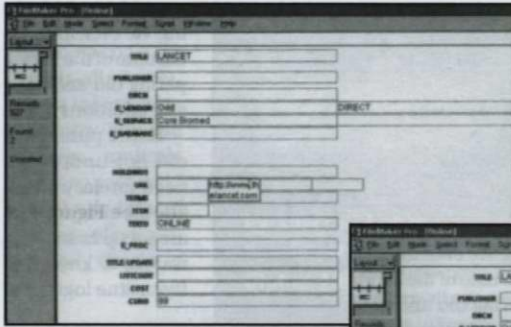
FileMaker Pro - [Online]
File Edit Mode Select Format Script Window Help
Layout
Records 507
Found 2
Unsorted
TITLE LANCET
PUBLISHER
ISSN
E_VENDOR OHE DIRECT
E_SERVICE Core Biomed
E_SHDHAHC
HOLDINGS
URL http://www.th elancet.com
ISSN#
STM
TYPE ONLINE
E_PROC
TITLE UPDATE
LOTCODE
COST
CURR 59

FileMaker Pro - [Online]
File Edit Mode Select Format Script
Layout
TITLE LA
PUBLISHER
ISSN